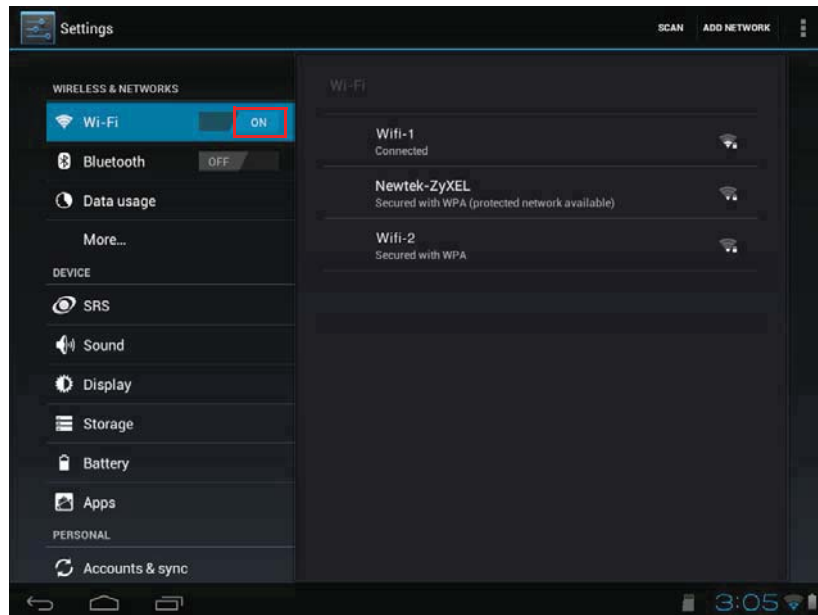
Settings

SCAN ADD NETWORK

WIRELESS & NETWORKS

Wi-Fi ON

Bluetooth OFF

Data usage

More...

DEVICE

SRS

Sound

Display

Storage

Battery

Apps

PERSONAL

Accounts & sync

Wi-Fi

Wifi-1
Connected

Newtek-ZyXEL
Secured with WPA (protected network available)

Wifi-2
Secured with WPA

3:05